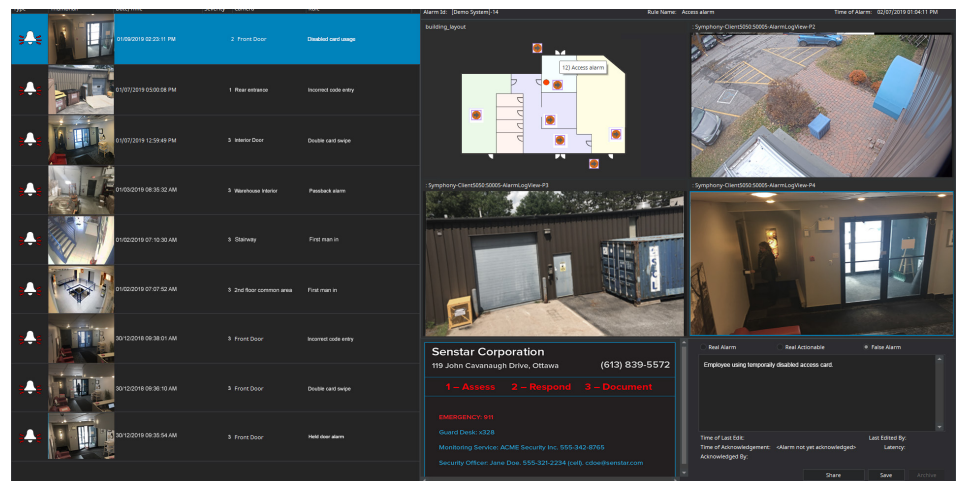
Type | Thumbnail | Date/Time | Severity | Camera | Note

01/09/2019 02:23:11 PM 2 Front Door Disabled card usage

01/07/2019 05:00:08 PM 1 Rear entrance Incorrect code entry

01/07/2019 12:59:49 PM 3 Interior Door Double card swipe

01/03/2019 08:35:32 AM 3 Warehouse Interior Passback alarm

01/02/2019 07:10:30 AM 3 Stairway First man in

01/02/2019 07:07:52 AM 3 2nd floor common area First man in

30/12/2018 09:38:01 AM 3 Front Door Incorrect code entry

30/12/2018 09:36:10 AM 3 Front Door Double card swipe

30/12/2018 09:35:54 AM 3 Front Door Held door alarm

Alarm Id: [Demo System]-14 Rule Name: Access alarm Time of Alarm: 02/07/2019 01:04:11 PM

building_layout

12) Access alarm

Symphony-Client5050:50005-AlarmLogView-P2

Symphony-Client5050:50005-AlarmLogView-P3

Symphony-Client5050:50005-AlarmLogView-P4

Senstar Corporation
119 John Cavanaugh Drive, Ottawa (613) 839-5572

1 – Assess 2 – Respond 3 – Document

EMERGENCY: 911

Guard Desk: x328

Monitoring Service: ACME Security Inc. 555-342-8765

Security Officer: Jane Doe. 555-321-2234 (cell). cdoe@senstar.com

Real Alarm Real Actionable False Alarm

Employee using temporaily disabled access card.

Time of Last Edit: Last Edited By:
Time of Acknowledgement: <Alarm not yet acknowledged> Latency:
Acknowledged By:

Share Save Archive